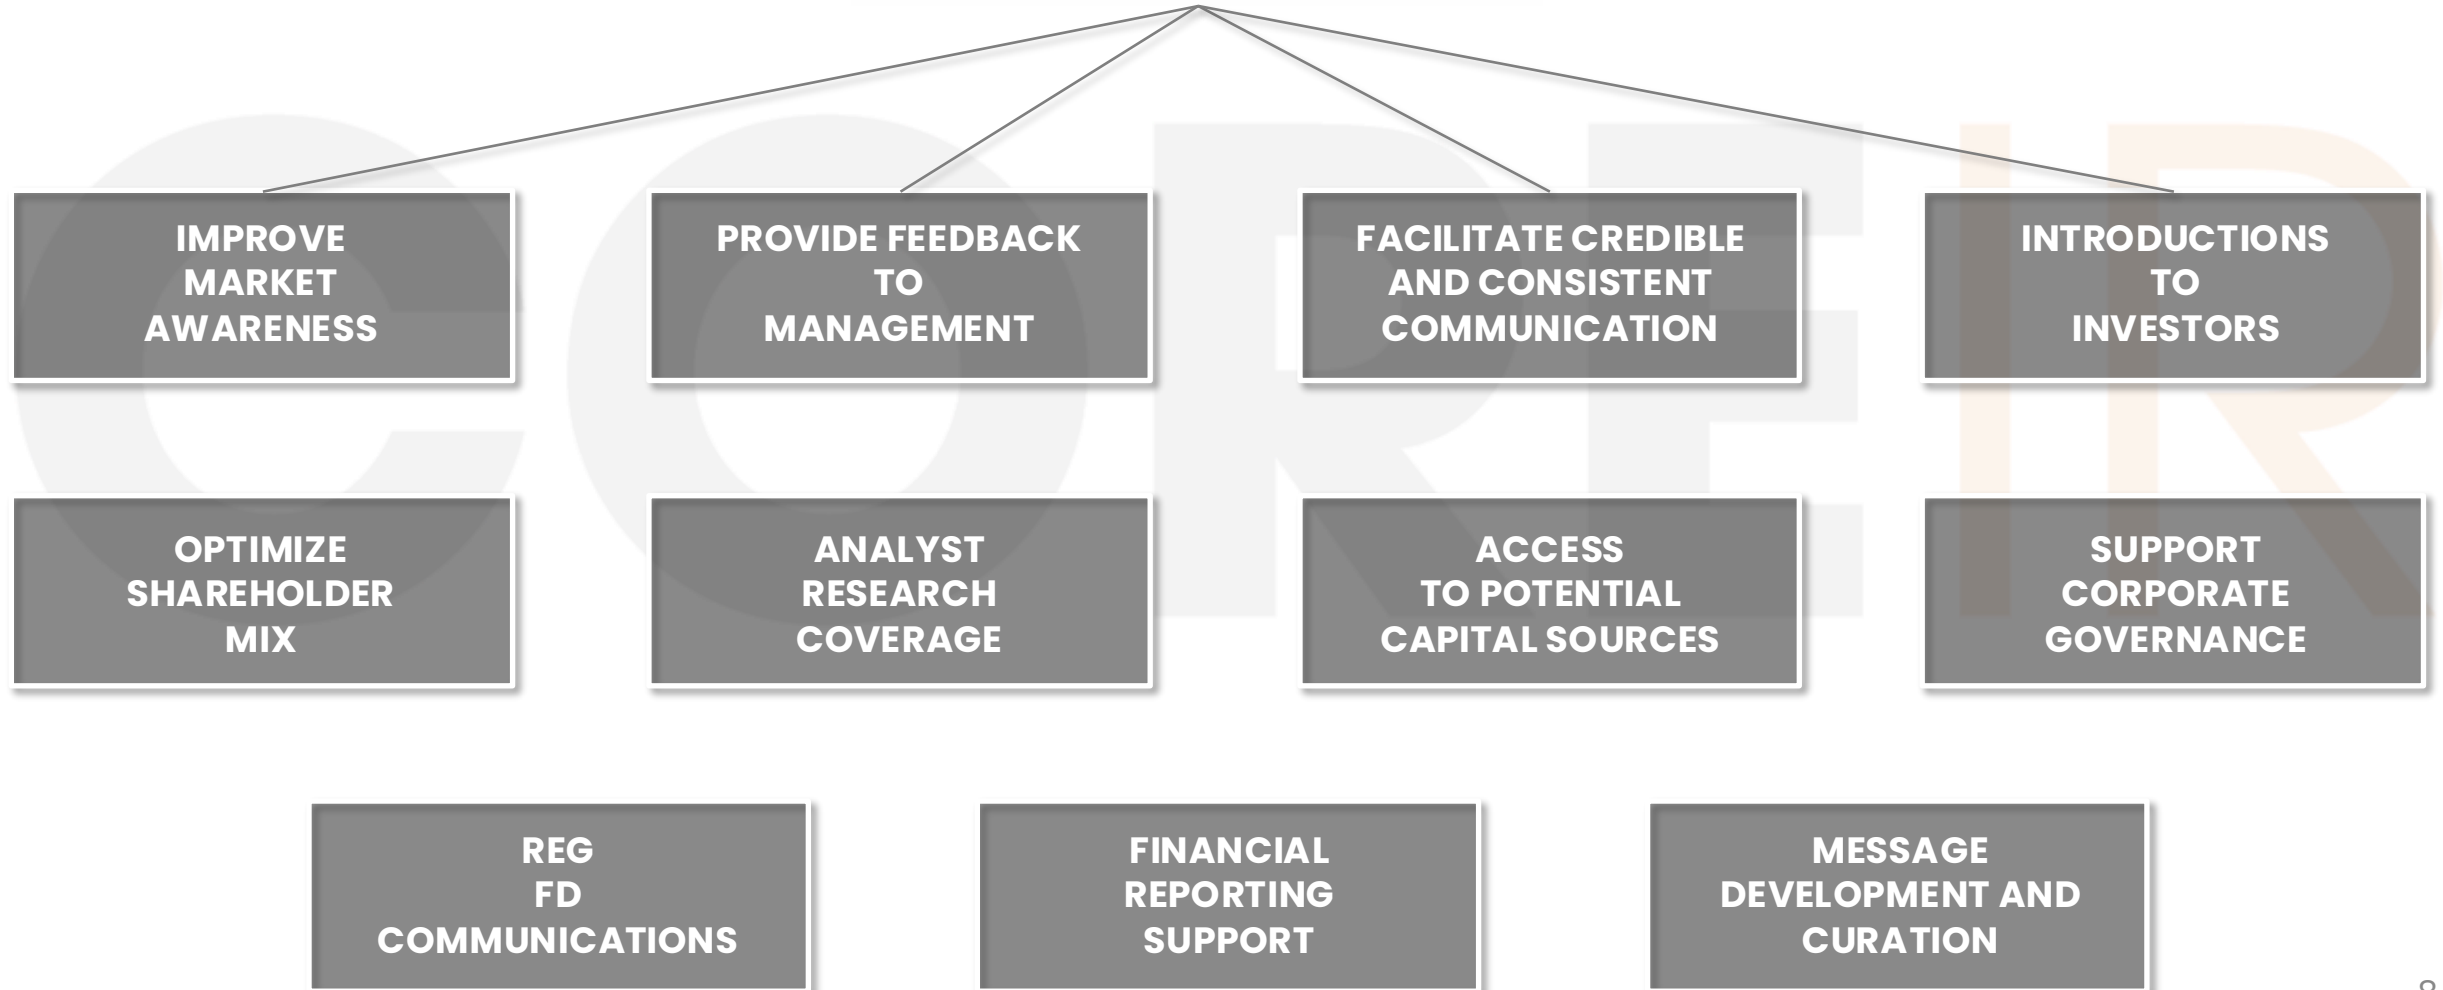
IMPROVE MARKET AWARENESS

PROVIDE FEEDBACK TO MANAGEMENT

FACILITATE CREDIBLE AND CONSISTENT COMMUNICATION

INTRODUCTIONS TO INVESTORS

OPTIMIZE SHAREHOLDER MIX

ANALYST RESEARCH COVERAGE

ACCESS TO POTENTIAL CAPITAL SOURCES

SUPPORT CORPORATE GOVERNANCE

REG FD COMMUNICATIONS

FINANCIAL REPORTING SUPPORT

MESSAGE DEVELOPMENT AND CURATION

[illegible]